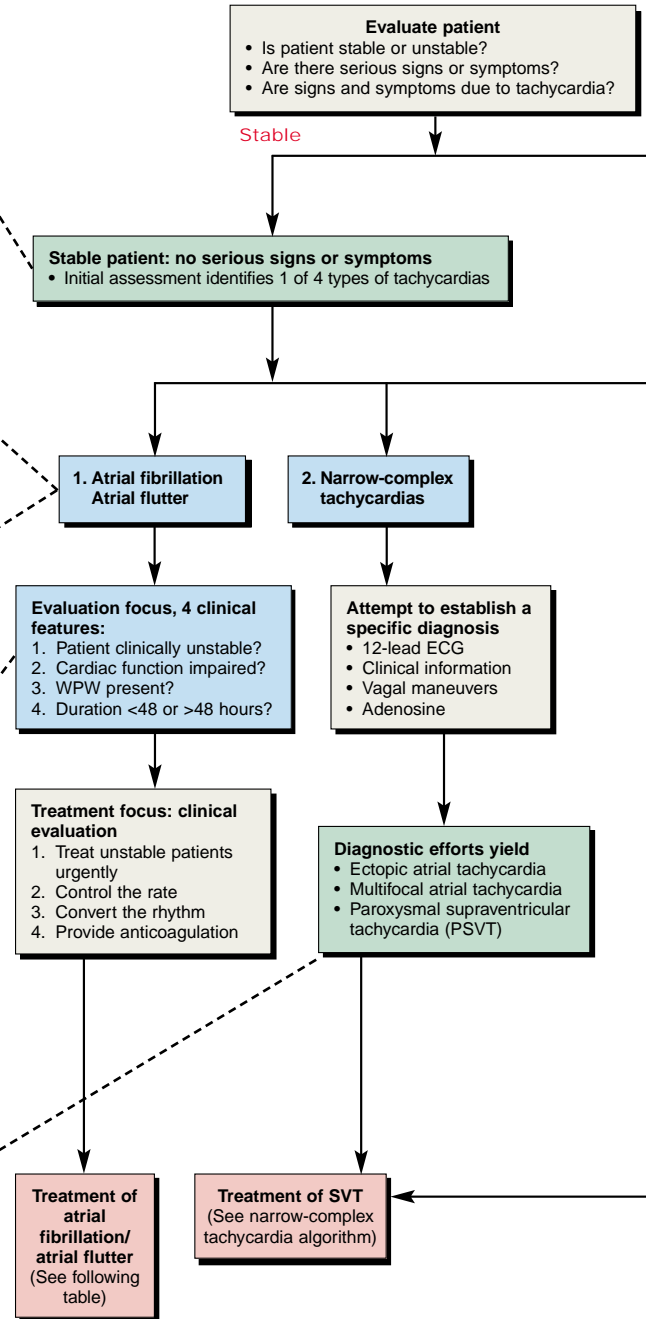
**Evaluate patient**
• Is patient stable or unstable?
• Are there serious signs or symptoms?
• Are signs and symptoms due to tachycardia?

Stable

**Stable patient: no serious signs or symptoms**
• Initial assessment identifies 1 of 4 types of tachycardias

**1. Atrial fibrillation Atrial flutter**

**2. Narrow-complex tachycardias**

**Evaluation focus, 4 clinical features:**
1. Patient clinically unstable?
2. Cardiac function impaired?
3. WPW present?
4. Duration <48 or >48 hours?

**Attempt to establish a specific diagnosis**
• 12-lead ECG
• Clinical information
• Vagal maneuvers
• Adenosine

**Treatment focus: clinical evaluation**
1. Treat unstable patients urgently
2. Control the rate
3. Convert the rhythm
4. Provide anticoagulation

**Diagnostic efforts yield**
• Ectopic atrial tachycardia
• Multifocal atrial tachycardia
• Paroxysmal supraventricular tachycardia (PSVT)

**Treatment of atrial fibrillation/ atrial flutter**
(See following table)

**Treatment of SVT**
(See narrow-complex tachycardia algorithm)